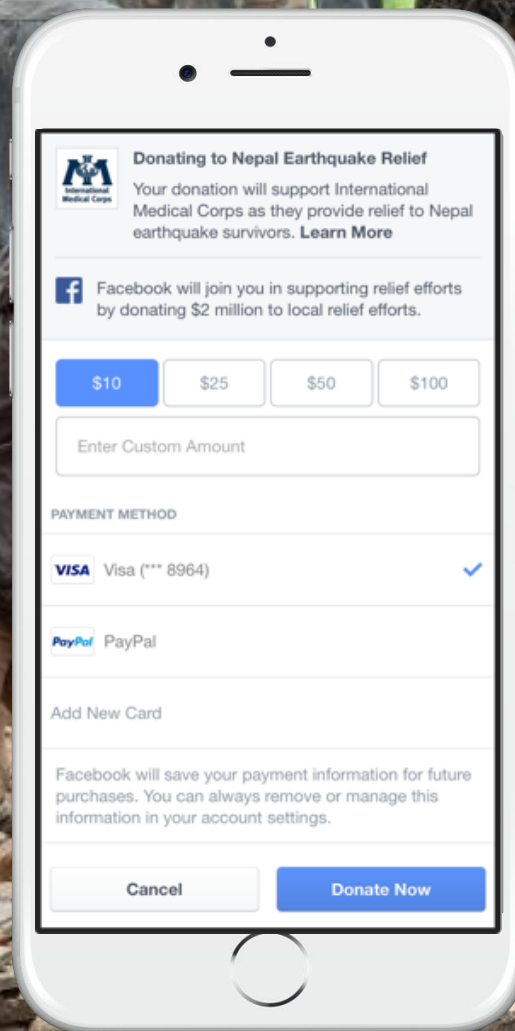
International Medical Corps

Donating to Nepal Earthquake Relief

Your donation will support International Medical Corps as they provide relief to Nepal earthquake survivors. Learn More

Facebook will join you in supporting relief efforts by donating $2 million to local relief efforts.

| $10 | $25 | $50 | $100 |
|---|---|---|---|

Enter Custom Amount

PAYMENT METHOD

VISA Visa (*** 8964)

PayPal PayPal

Add New Card

Facebook will save your payment information for future purchases. You can always remove or manage this information in your account settings.

Cancel

Donate Now